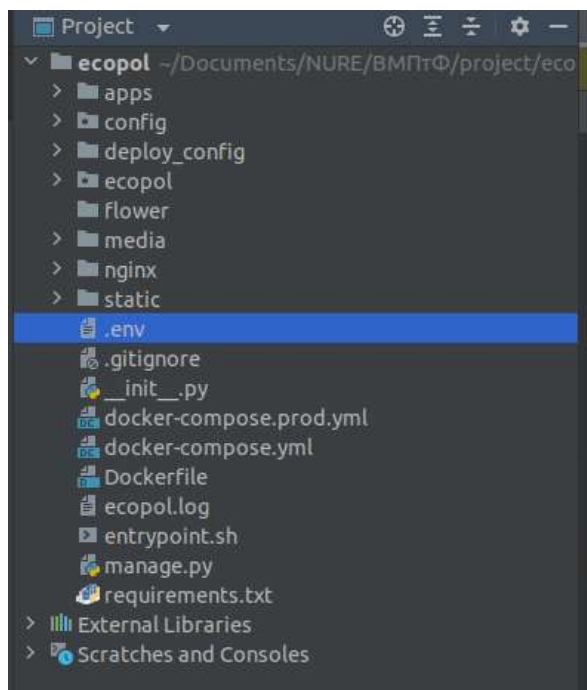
Project

ecopol ~/Documents/NURE/ВМПтФ/project/eco

apps
config
deploy_config
ecopol
flower
media
nginx
static
.env
.gitignore
__init__.py
docker-compose.prod.yml
docker-compose.yml
Dockerfile
ecopol.log
entrypoint.sh
manage.py
requirements.txt
External Libraries
Scratches and Consoles